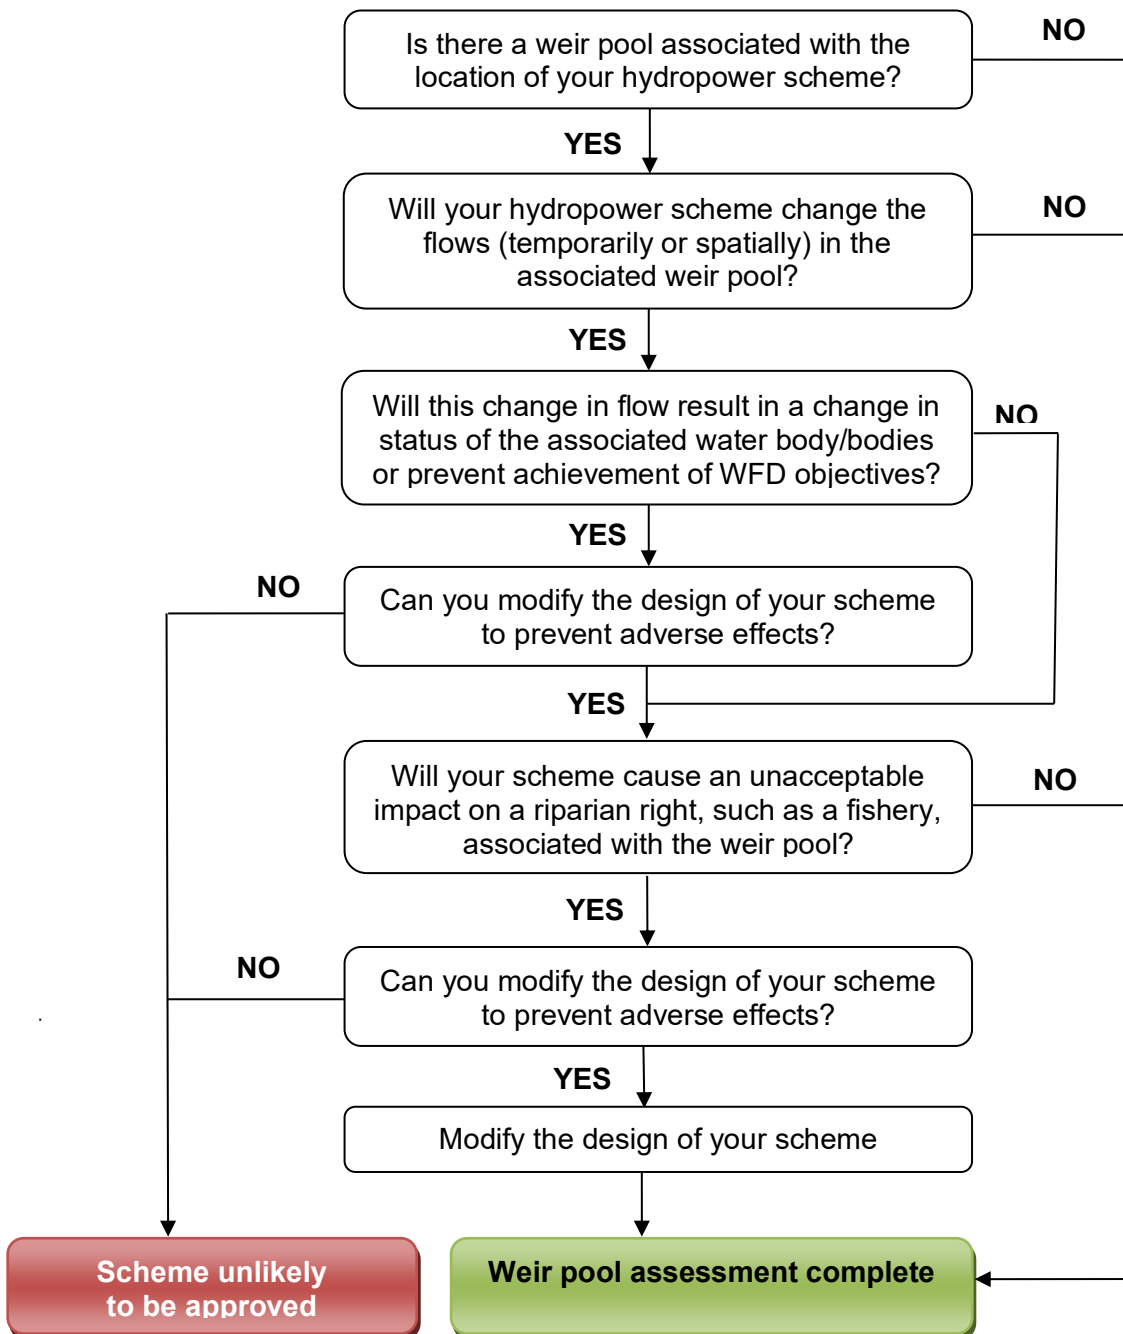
Is there a weir pool associated with the location of your hydropower scheme?

NO

YES

Will your hydropower scheme change the flows (temporarily or spatially) in the associated weir pool?

NO

YES

Will this change in flow result in a change in status of the associated water body/bodies or prevent achievement of WFD objectives?

NO

YES

NO

Can you modify the design of your scheme to prevent adverse effects?

YES

Will your scheme cause an unacceptable impact on a riparian right, such as a fishery, associated with the weir pool?

NO

YES

NO

Can you modify the design of your scheme to prevent adverse effects?

YES

Modify the design of your scheme

Scheme unlikely to be approved

Weir pool assessment complete